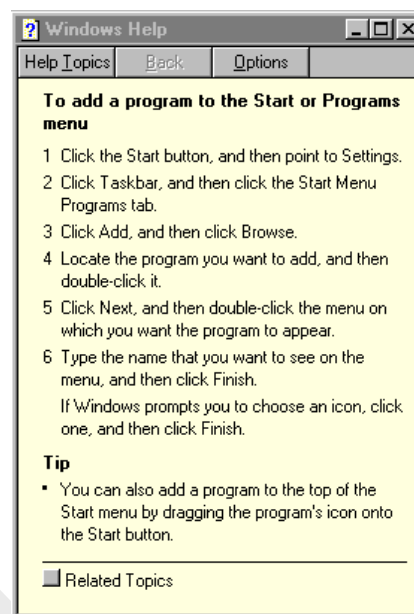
Windows Help

Help Topics | Back | Options

To add a program to the Start or Programs menu

1 Click the Start button, and then point to Settings.

2 Click Taskbar, and then click the Start Menu Programs tab.

3 Click Add, and then click Browse.

4 Locate the program you want to add, and then double-click it.

5 Click Next, and then double-click the menu on which you want the program to appear.

6 Type the name that you want to see on the menu, and then click Finish.

If Windows prompts you to choose an icon, click one, and then click Finish.

Tip

• You can also add a program to the top of the Start menu by dragging the program's icon onto the Start button.

Related Topics